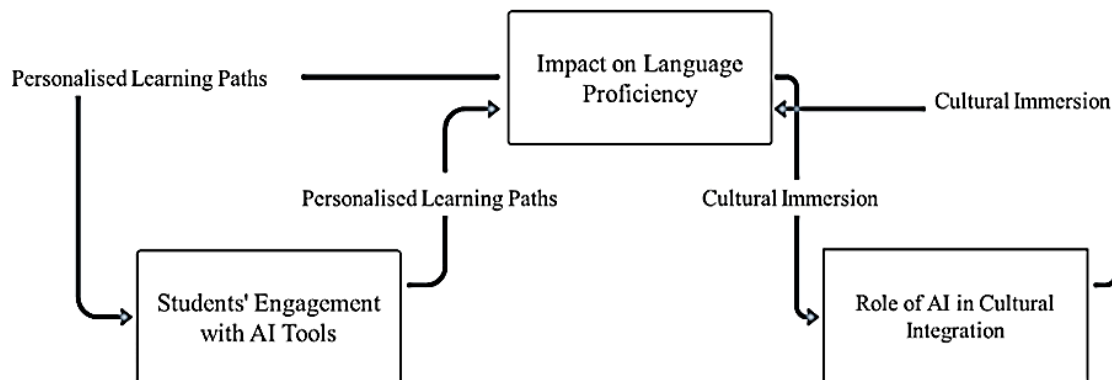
Personalised Learning Paths

Impact on Language Proficiency

Cultural Immersion

Personalised Learning Paths

Cultural Immersion

Students' Engagement with AI Tools

Role of AI in Cultural Integration